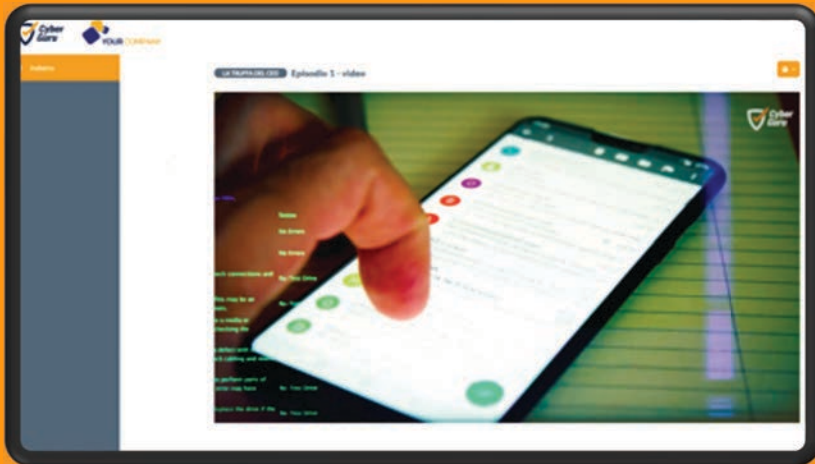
Cyber Guru

YOUR COMPANY

Indietro

LA TRUFFA DEL CEO Episodio 1 - video

Cyber Guru

Status

No Errors

No Errors

ch connections and

No Time Drive

this may be an

No Time

s is media at

ntecting the

g defect and

ck cabling and erase

as perform parts of

write may have

No Time Drive

ence the drive if the

No Time Drive